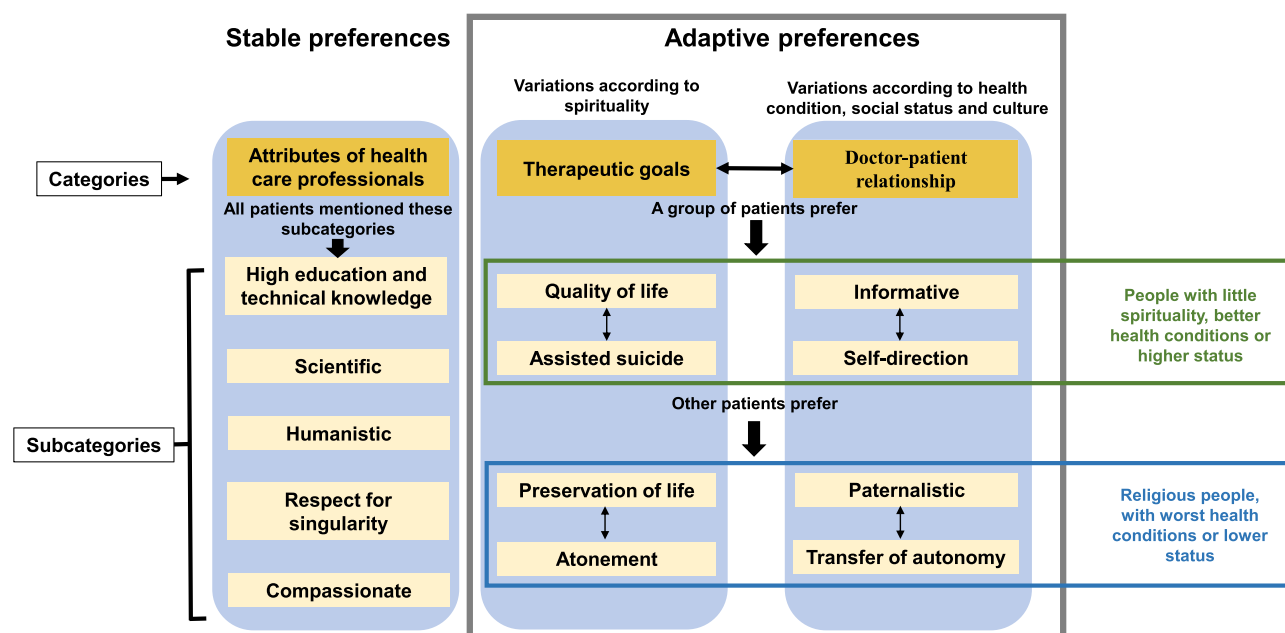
Stable preferences

Adaptive preferences

Variations according to spirituality

Variations according to health condition, social status and culture

Categories

Attributes of health care professionals

Therapeutic goals

Doctor-patient relationship

All patients mentioned these subcategories

A group of patients prefer

High education and technical knowledge

Quality of life

Assisted suicide

Informative

Self-direction

People with little spirituality, better health conditions or higher status

Scientific

Other patients prefer

Subcategories

Humanistic

Respect for singularity

Preservation of life

Atonement

Paternalistic

Transfer of autonomy

Religious people, with worst health conditions or lower status

Compassionate